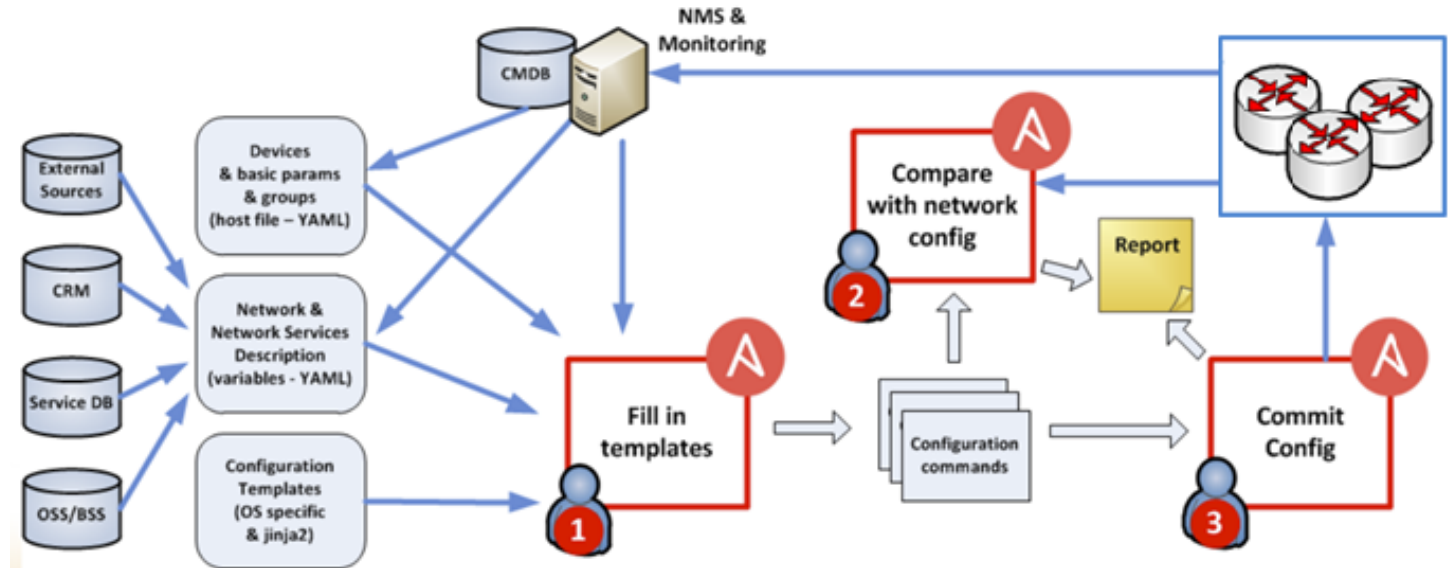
NMS & Monitoring

CMDB

External Sources

CRM

Service DB

OSS/BSS

Devices & basic params & groups (host file – YAML)

Network & Network Services Description (variables - YAML)

Configuration Templates (OS specific & jinja2)

Compare with network config

2

Report

Fill in templates

1

Configuration commands

Commit Config

3